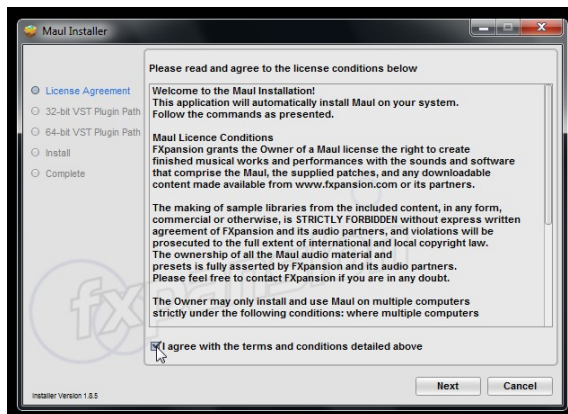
Maul Installer

License Agreement
32-bit VST Plugin Path
64-bit VST Plugin Path
Install
Complete

Please read and agree to the license conditions below

Welcome to the Maul Installation!
This application will automatically install Maul on your system.
Follow the commands as presented.

Maul Licence Conditions
FXpansion grants the Owner of a Maul license the right to create finished musical works and performances with the sounds and software that comprise the Maul, the supplied patches, and any downloadable content made available from www.fxpansion.com or its partners.

The making of sample libraries from the included content, in any form, commercial or otherwise, is STRICTLY FORBIDDEN without express written agreement of FXpansion and its audio partners, and violations will be prosecuted to the full extent of international and local copyright law.
The ownership of all the Maul audio material and presets is fully asserted by FXpansion and its audio partners.
Please feel free to contact FXpansion if you are in any doubt.

The Owner may only install and use Maul on multiple computers strictly under the following conditions: where multiple computers

I agree with the terms and conditions detailed above

Installer Version 1.8.5

Next
Cancel